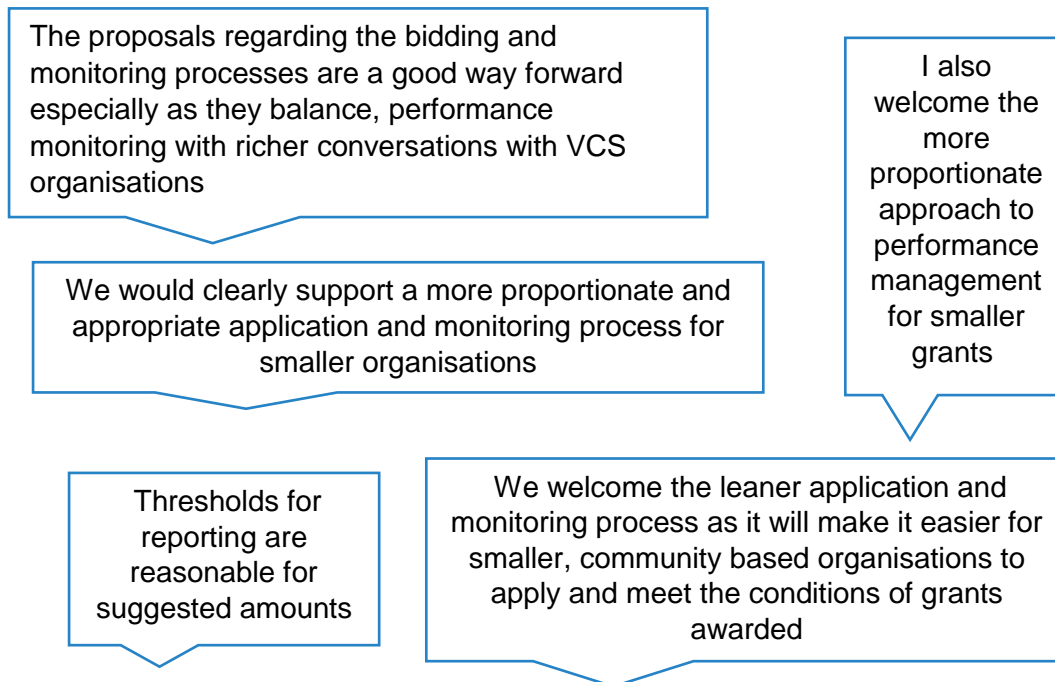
The proposals regarding the bidding and monitoring processes are a good way forward especially as they balance, performance monitoring with richer conversations with VCS organisations

I also welcome the more proportionate approach to performance management for smaller grants

We would clearly support a more proportionate and appropriate application and monitoring process for smaller organisations

Thresholds for reporting are reasonable for suggested amounts

We welcome the leaner application and monitoring process as it will make it easier for smaller, community based organisations to apply and meet the conditions of grants awarded